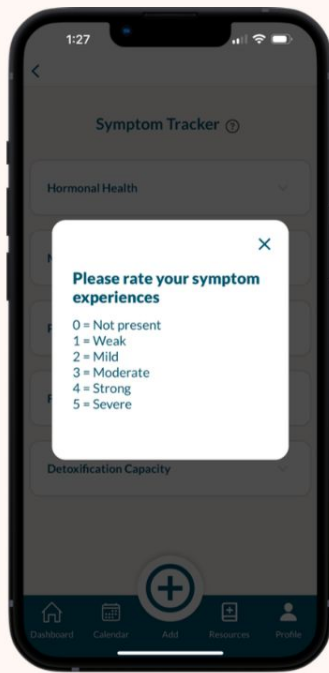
1:27

<

Symptom Tracker ?

Hormonal Health

N

F

F

Detoxification Capacity

×

Please rate your symptom experiences

0 = Not present
1 = Weak
2 = Mild
3 = Moderate
4 = Strong
5 = Severe

Dashboard Calendar Add Resources Profile